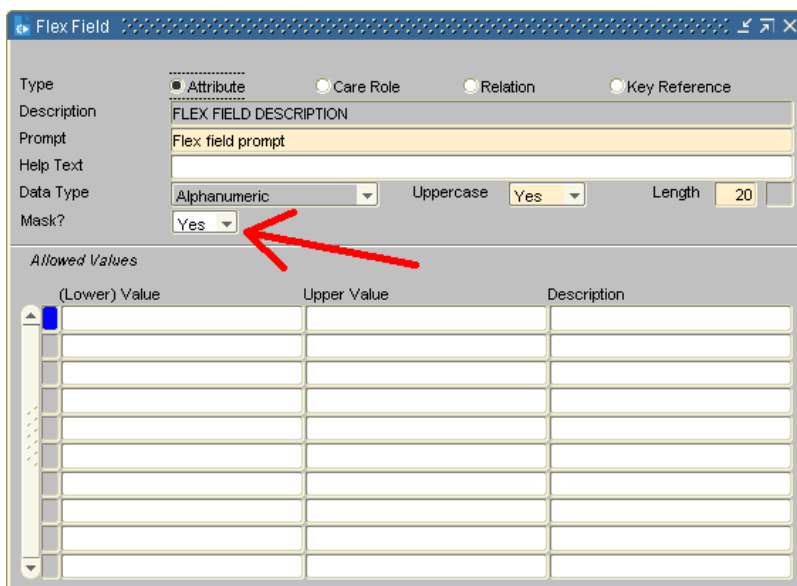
Flex Field

Type
Attribute
Care Role
Relation
Key Reference
Description FLEX FIELD DESCRIPTION
Prompt Flex field prompt
Help Text
Data Type Alphanumeric
Uppercase Yes
Length 20
Mask? Yes

Allowed Values

| (Lower) Value | Upper Value | Description |
|---|---|---|
| | | |
| | | |
| | | |
| | | |
| | | |
| | | |
| | | |
| | | |
| | | |
| | | |